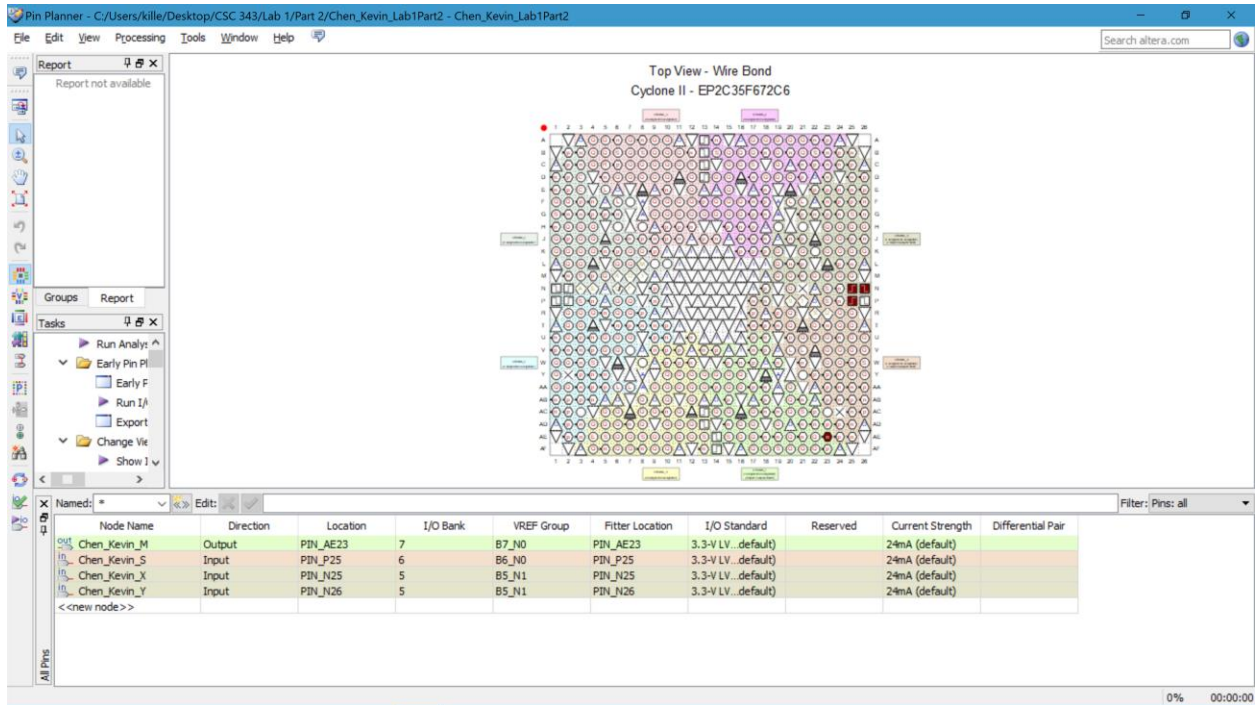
Pin Planner - C:/Users/kille/Desktop/CSC 343/Lab 1/Part 2/Chen_Kevin_Lab1Part2 - Chen_Kevin_Lab1Part2

File Edit View Processing Tools Window Help

Search altera.com

Report

Report not available

Groups Report

Tasks

Run Analys

Early Pin Pl

Early P

Run I/

Export

Change Vie

Show I

Top View - Wire Bond
Cyclone II - EP2C35F672C6

1 2 3 4 5 6 7 8 9 10 11 12 13 14 15 16 17 18 19 20 21 22 23 24 25 26

A B C D E F G H J K L M N P R T U V W Y AA AB AC AD AE AF

Named: * Edit: Filter: Pins: all

| Node Name | Direction | Location | I/O Bank | VREF Group | Fitter Location | I/O Standard | Reserved | Current Strength | Differential Pair |
|---|---|---|---|---|---|---|---|---|---|
| Chen_Kevin_M | Output | PIN_AE23 | 7 | B7_N0 | PIN_AE23 | 3.3-V LV...default) | | 24mA (default) | |
| Chen_Kevin_S | Input | PIN_P25 | 6 | B6_N0 | PIN_P25 | 3.3-V LV...default) | | 24mA (default) | |
| Chen_Kevin_X | Input | PIN_N25 | 5 | B5_N1 | PIN_N25 | 3.3-V LV...default) | | 24mA (default) | |
| Chen_Kevin_Y | Input | PIN_N26 | 5 | B5_N1 | PIN_N26 | 3.3-V LV...default) | | 24mA (default) | |
| <<new node>> | | | | | | | | | |

All Pins

0% 00:00:00